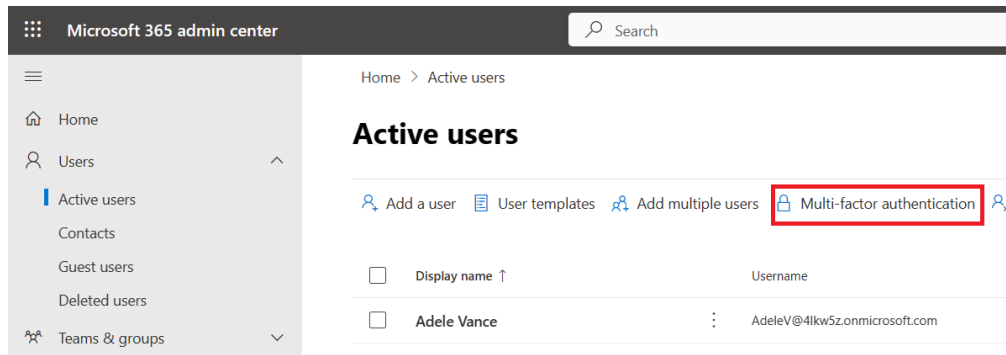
Microsoft 365 admin center

Search

Home

Users

Active users

Contacts

Guest users

Deleted users

Teams & groups

Home > Active users

Active users

Add a user User templates Add multiple users Multi-factor authentication

| Display name ↑ | Username |
|---|---|
| Adele Vance | AdeleV@4lkw5z.onmicrosoft.com |